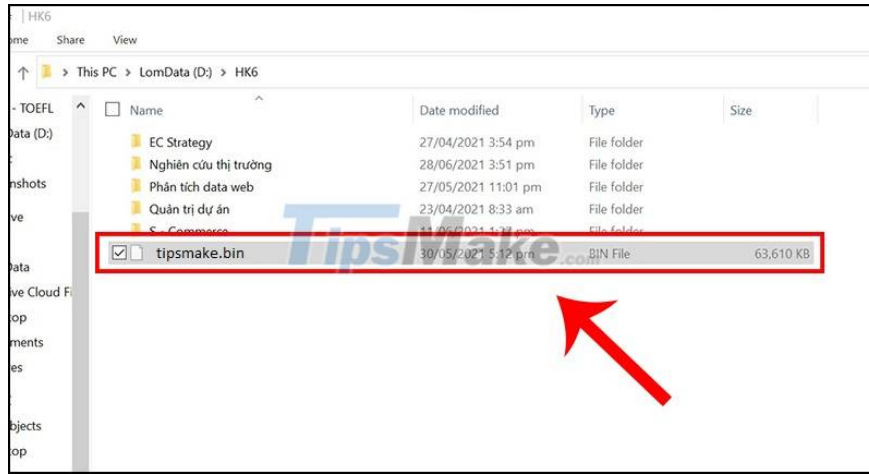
HK6

ome Share View

This PC > LomData (D:) > HK6

- TOEFL
Data (D:)
nshots
ve
Data
ive Cloud Fi
op
ments
es
bjects
op

| Name | Date modified | Type | Size |
|---|---|---|---|
| EC Strategy | 27/04/2021 3:54 pm | File folder | |
| Nghiên cứu thị trường | 28/06/2021 3:51 pm | File folder | |
| Phân tích data web | 27/05/2021 11:01 pm | File folder | |
| Quản trị dự án | 23/04/2021 8:33 am | File folder | |
| S - Commerce | 11/06/2021 1:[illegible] pm | File folder | |
| tipsmake.bin | 30/05/2021 5:12 pm | BIN File | 63,610 KB |

TipsMake.com